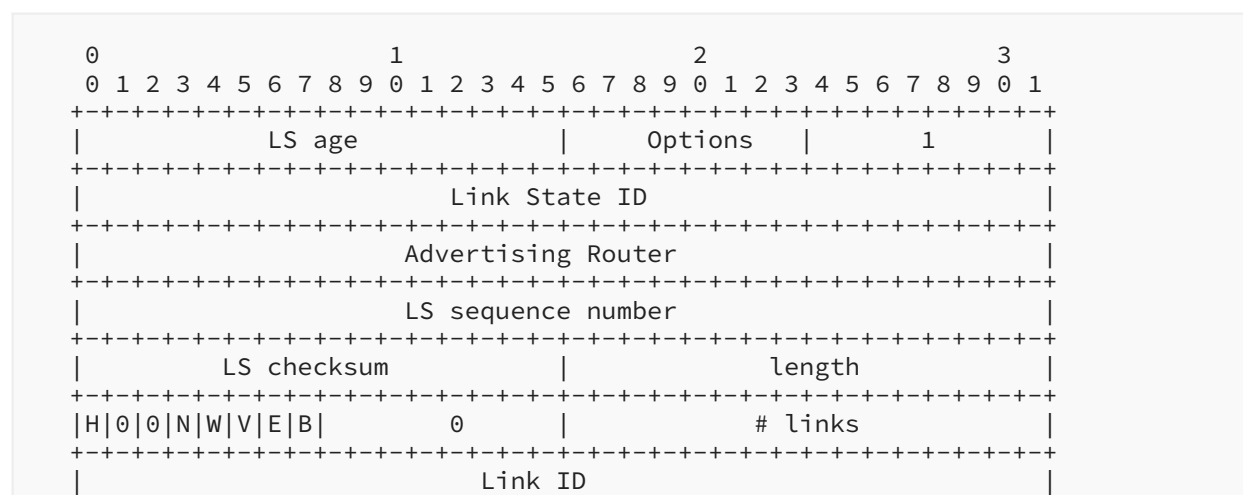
```
 0                   1                   2                   3
 0 1 2 3 4 5 6 7 8 9 0 1 2 3 4 5 6 7 8 9 0 1 2 3 4 5 6 7 8 9 0 1
+-+-+-+-+-+-+-+-+-+-+-+-+-+-+-+-+-+-+-+-+-+-+-+-+-+-+-+-+-+-+-+-+
|            LS age             |     Options   |       1       |
+-+-+-+-+-+-+-+-+-+-+-+-+-+-+-+-+-+-+-+-+-+-+-+-+-+-+-+-+-+-+-+-+
|                        Link State ID                          |
+-+-+-+-+-+-+-+-+-+-+-+-+-+-+-+-+-+-+-+-+-+-+-+-+-+-+-+-+-+-+-+-+
|                     Advertising Router                        |
+-+-+-+-+-+-+-+-+-+-+-+-+-+-+-+-+-+-+-+-+-+-+-+-+-+-+-+-+-+-+-+-+
|                     LS sequence number                        |
+-+-+-+-+-+-+-+-+-+-+-+-+-+-+-+-+-+-+-+-+-+-+-+-+-+-+-+-+-+-+-+-+
|         LS checksum           |             length            |
+-+-+-+-+-+-+-+-+-+-+-+-+-+-+-+-+-+-+-+-+-+-+-+-+-+-+-+-+-+-+-+-+
|H|0|0|N|W|V|E|B|        0      |            # links            |
+-+-+-+-+-+-+-+-+-+-+-+-+-+-+-+-+-+-+-+-+-+-+-+-+-+-+-+-+-+-+-+-+
|                          Link ID                              |
```